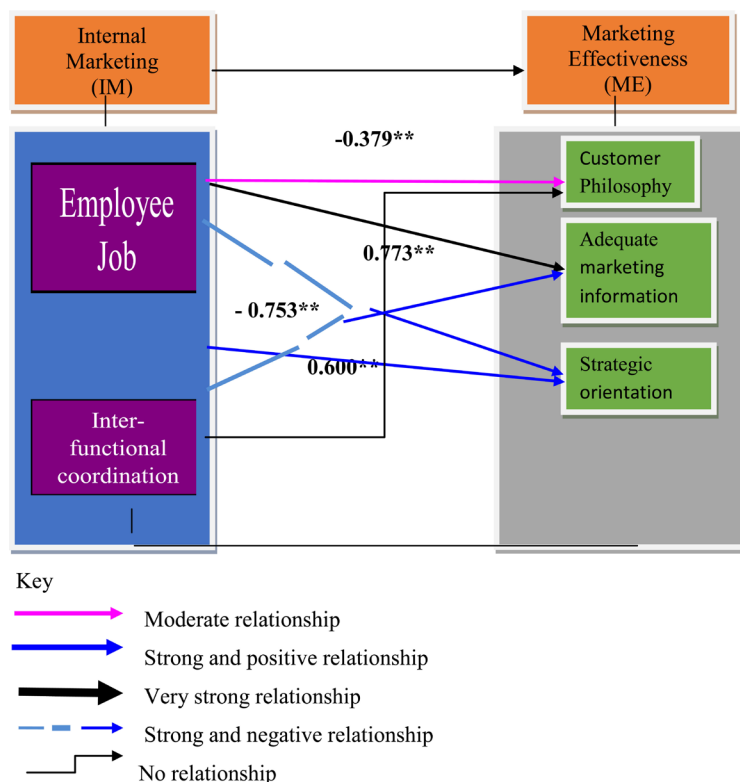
Internal Marketing (IM)

Marketing Effectiveness (ME)

-0.379**

Employee Job

Customer Philosophy

0.773**

Adequate marketing information

- 0.753**

0.600**

Strategic orientation

Inter-functional coordination

Key

Moderate relationship

Strong and positive relationship

Very strong relationship

Strong and negative relationship

No relationship